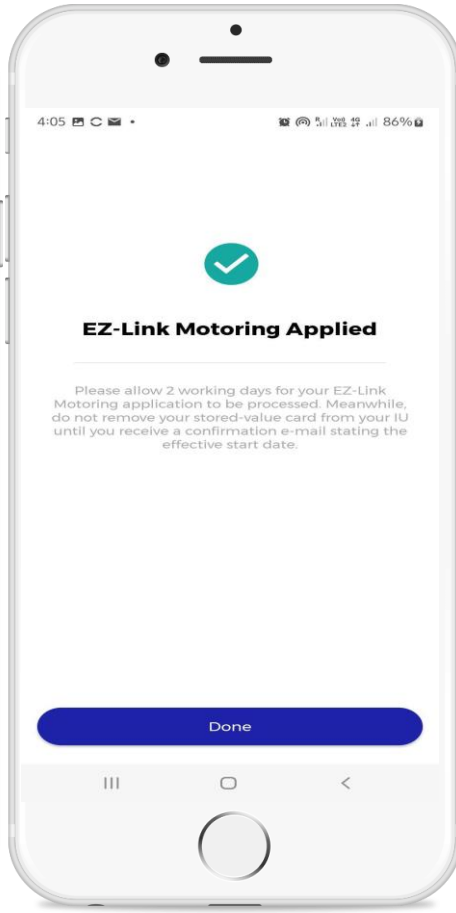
4:05 86%

EZ-Link Motoring Applied

Please allow 2 working days for your EZ-Link Motoring application to be processed. Meanwhile, do not remove your stored-value card from your IU until you receive a confirmation e-mail stating the effective start date.

Done